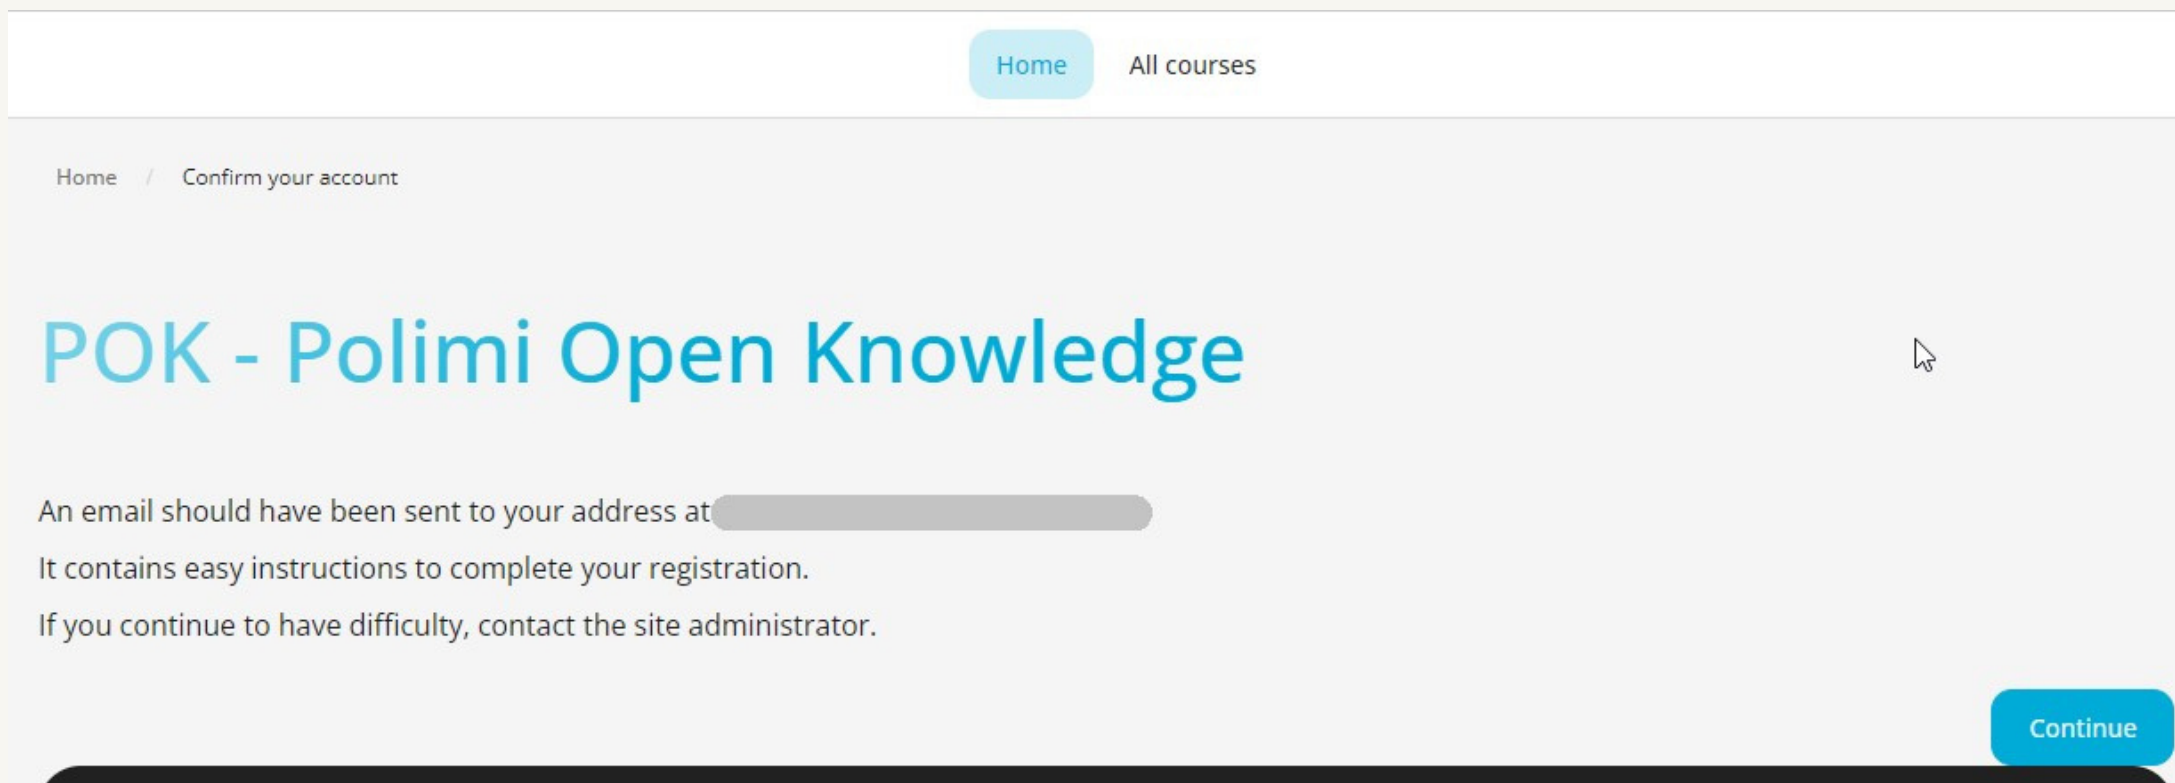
Home All courses

Home / Confirm your account

POK - Polimi Open Knowledge

An email should have been sent to your address at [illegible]

It contains easy instructions to complete your registration.

If you continue to have difficulty, contact the site administrator.

Continue